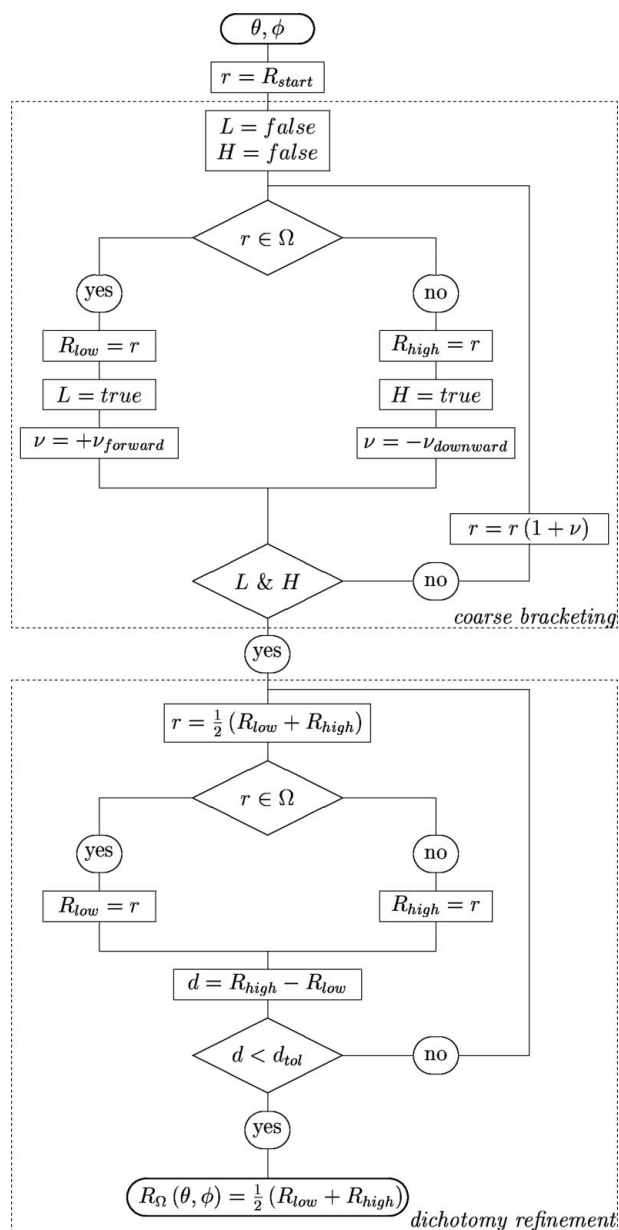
$\theta, \phi$

$r = R_{start}$

$L = false$
$H = false$

$r \in \Omega$

yes

no

$R_{low} = r$

$R_{high} = r$

$L = true$

$H = true$

$\nu = +\nu_{forward}$

$\nu = -\nu_{downward}$

$r = r\,(1+\nu)$

$L\ \&\ H$

no

coarse bracketing

yes

$r = \frac{1}{2}\,(R_{low} + R_{high})$

$r \in \Omega$

yes

no

$R_{low} = r$

$R_{high} = r$

$d = R_{high} - R_{low}$

$d < d_{tol}$

no

yes

$R_{\Omega}\,(\theta, \phi) = \frac{1}{2}\,(R_{low} + R_{high})$

dichotomy refinement